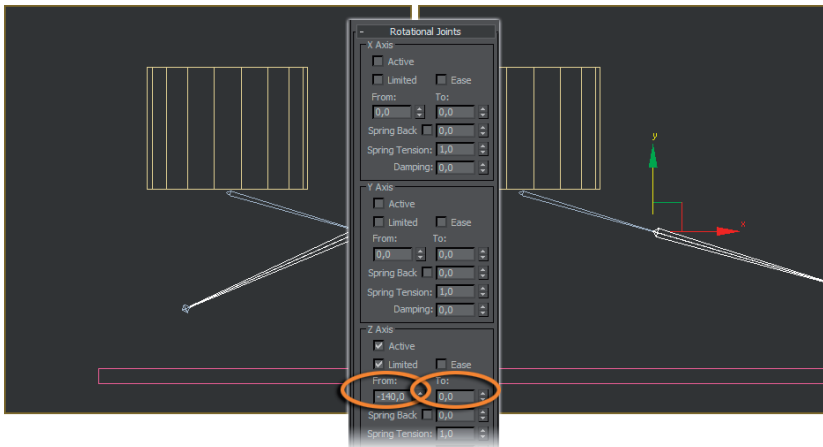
-
Rotational Joints

X Axis
Active
Limited
Ease
From:
To:
0,0
0,0
Spring Back
0,0
Spring Tension:
1,0
Damping:
0,0

Y Axis
Active
Limited
Ease
From:
To:
0,0
0,0
Spring Back
0,0
Spring Tension:
1,0
Damping:
0,0

Z Axis
Active
Limited
Ease
From:
To:
-140,0
0,0
Spring Back
0,0
Spring Tension:
1,0

y
x